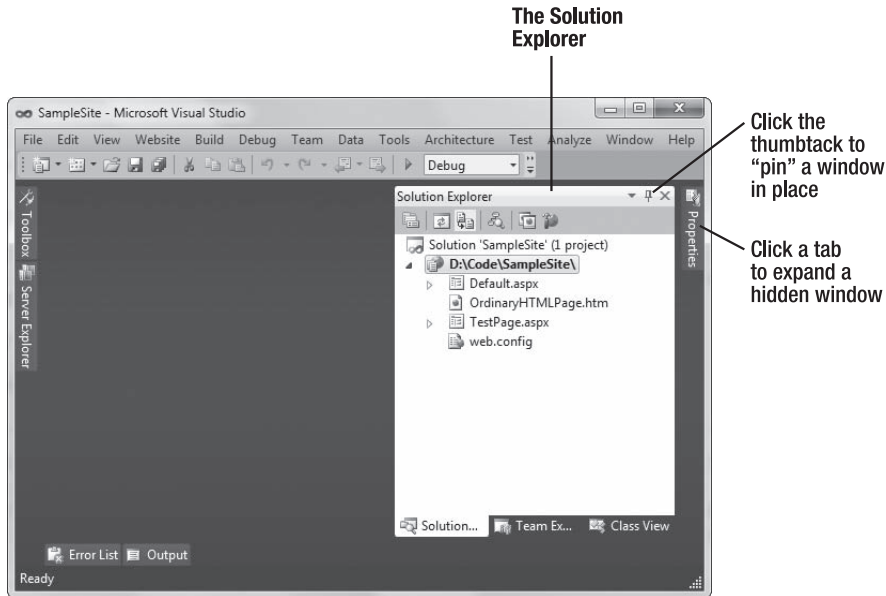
The Solution Explorer

SampleSite - Microsoft Visual Studio

File Edit View Website Build Debug Team Data Tools Architecture Test Analyze Window Help

Debug

Toolbox

Server Explorer

Solution Explorer

Solution 'SampleSite' (1 project)

D:\Code\SampleSite\

Default.aspx

OrdinaryHTMLPage.htm

TestPage.aspx

web.config

Solution... Team Ex... Class View

Properties

Error List Output

Ready

Click the thumbtack to "pin" a window in place

Click a tab to expand a hidden window